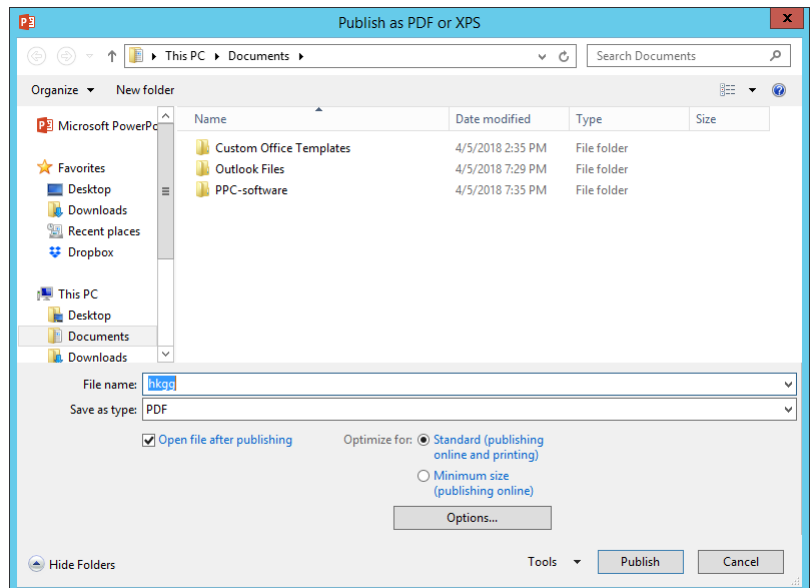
Publish as PDF or XPS

This PC ▸ Documents ▸

Search Documents

Organize ▾ New folder

Microsoft PowerPo

Favorites
Desktop
Downloads
Recent places
Dropbox

This PC
Desktop
Documents
Downloads

| Name | Date modified | Type | Size |
|---|---|---|---|
| Custom Office Templates | 4/5/2018 2:35 PM | File folder | |
| Outlook Files | 4/5/2018 7:29 PM | File folder | |
| PPC-software | 4/5/2018 7:35 PM | File folder | |

File name: hkgg

Save as type: PDF

Open file after publishing

Optimize for: Standard (publishing online and printing)

Minimum size (publishing online)

Options...

Hide Folders

Tools ▾ Publish Cancel